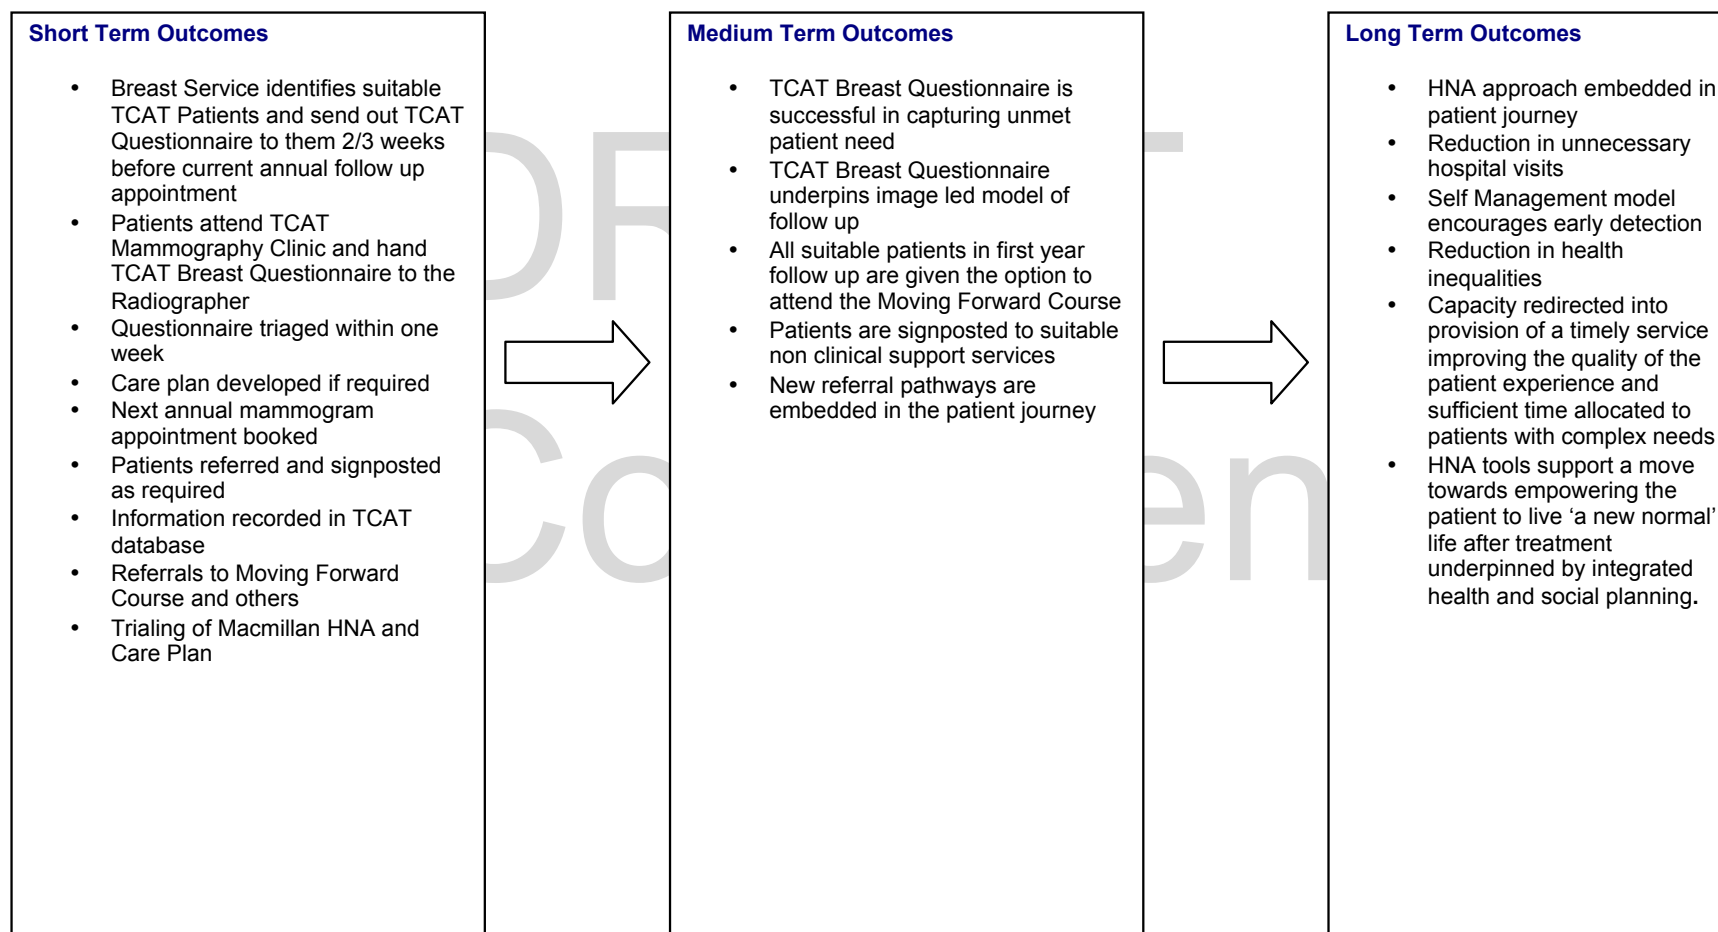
Short Term Outcomes

- Breast Service identifies suitable TCAT Patients and send out TCAT Questionnaire to them 2/3 weeks before current annual follow up appointment
- Patients attend TCAT Mammography Clinic and hand TCAT Breast Questionnaire to the Radiographer
- Questionnaire triaged within one week
- Care plan developed if required
- Next annual mammogram appointment booked
- Patients referred and signposted as required
- Information recorded in TCAT database
- Referrals to Moving Forward Course and others
- Trialing of Macmillan HNA and Care Plan

Medium Term Outcomes

- TCAT Breast Questionnaire is successful in capturing unmet patient need
- TCAT Breast Questionnaire underpins image led model of follow up
- All suitable patients in first year follow up are given the option to attend the Moving Forward Course
- Patients are signposted to suitable non clinical support services
- New referral pathways are embedded in the patient journey

Long Term Outcomes

- HNA approach embedded in patient journey
- Reduction in unnecessary hospital visits
- Self Management model encourages early detection
- Reduction in health inequalities
- Capacity redirected into provision of a timely service improving the quality of the patient experience and sufficient time allocated to patients with complex needs
- HNA tools support a move towards empowering the patient to live 'a new normal' life after treatment underpinned by integrated health and social planning.

DRAFT
Confiden